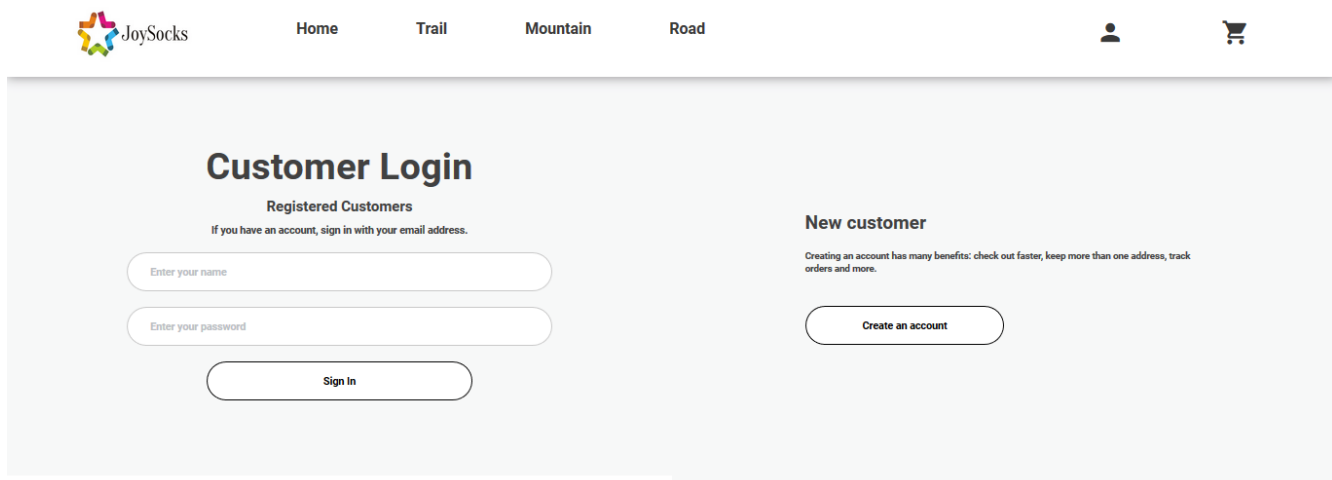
JoySocks

Home Trail Mountain Road

Customer Login

Registered Customers

If you have an account, sign in with your email address.

Enter your name

Enter your password

Sign In

New customer

Creating an account has many benefits: check out faster, keep more than one address, track orders and more.

Create an account